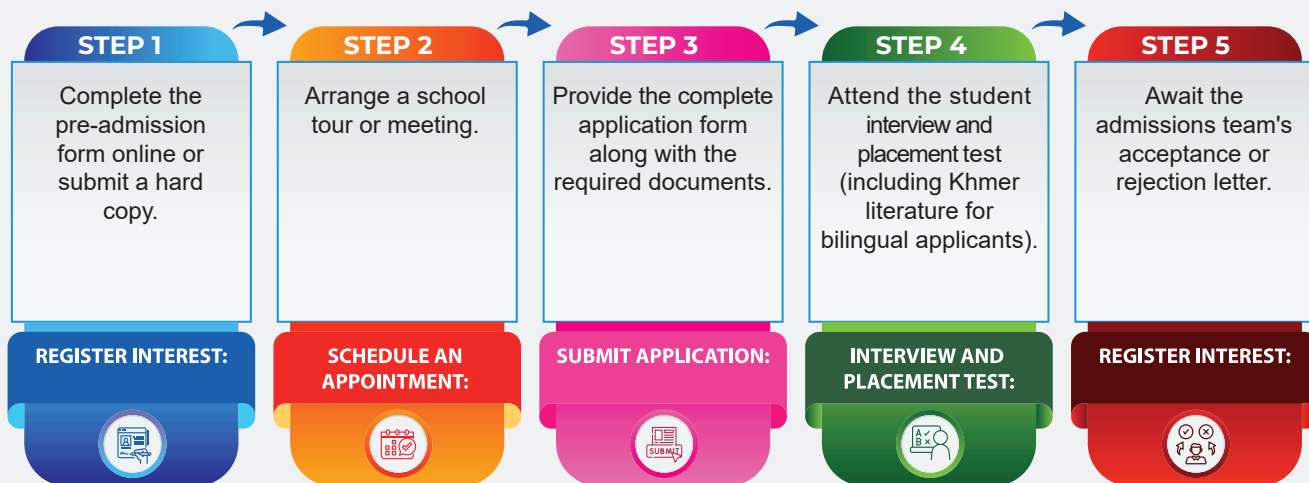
STEP 1

Complete the pre-admission form online or submit a hard copy.

REGISTER INTEREST:

STEP 2

Arrange a school tour or meeting.

SCHEDULE AN APPOINTMENT:

STEP 3

Provide the complete application form along with the required documents.

SUBMIT APPLICATION:

SUBMIT

STEP 4

Attend the student interview and placement test (including Khmer literature for bilingual applicants).

INTERVIEW AND PLACEMENT TEST:

STEP 5

Await the admissions team's acceptance or rejection letter.

REGISTER INTEREST: